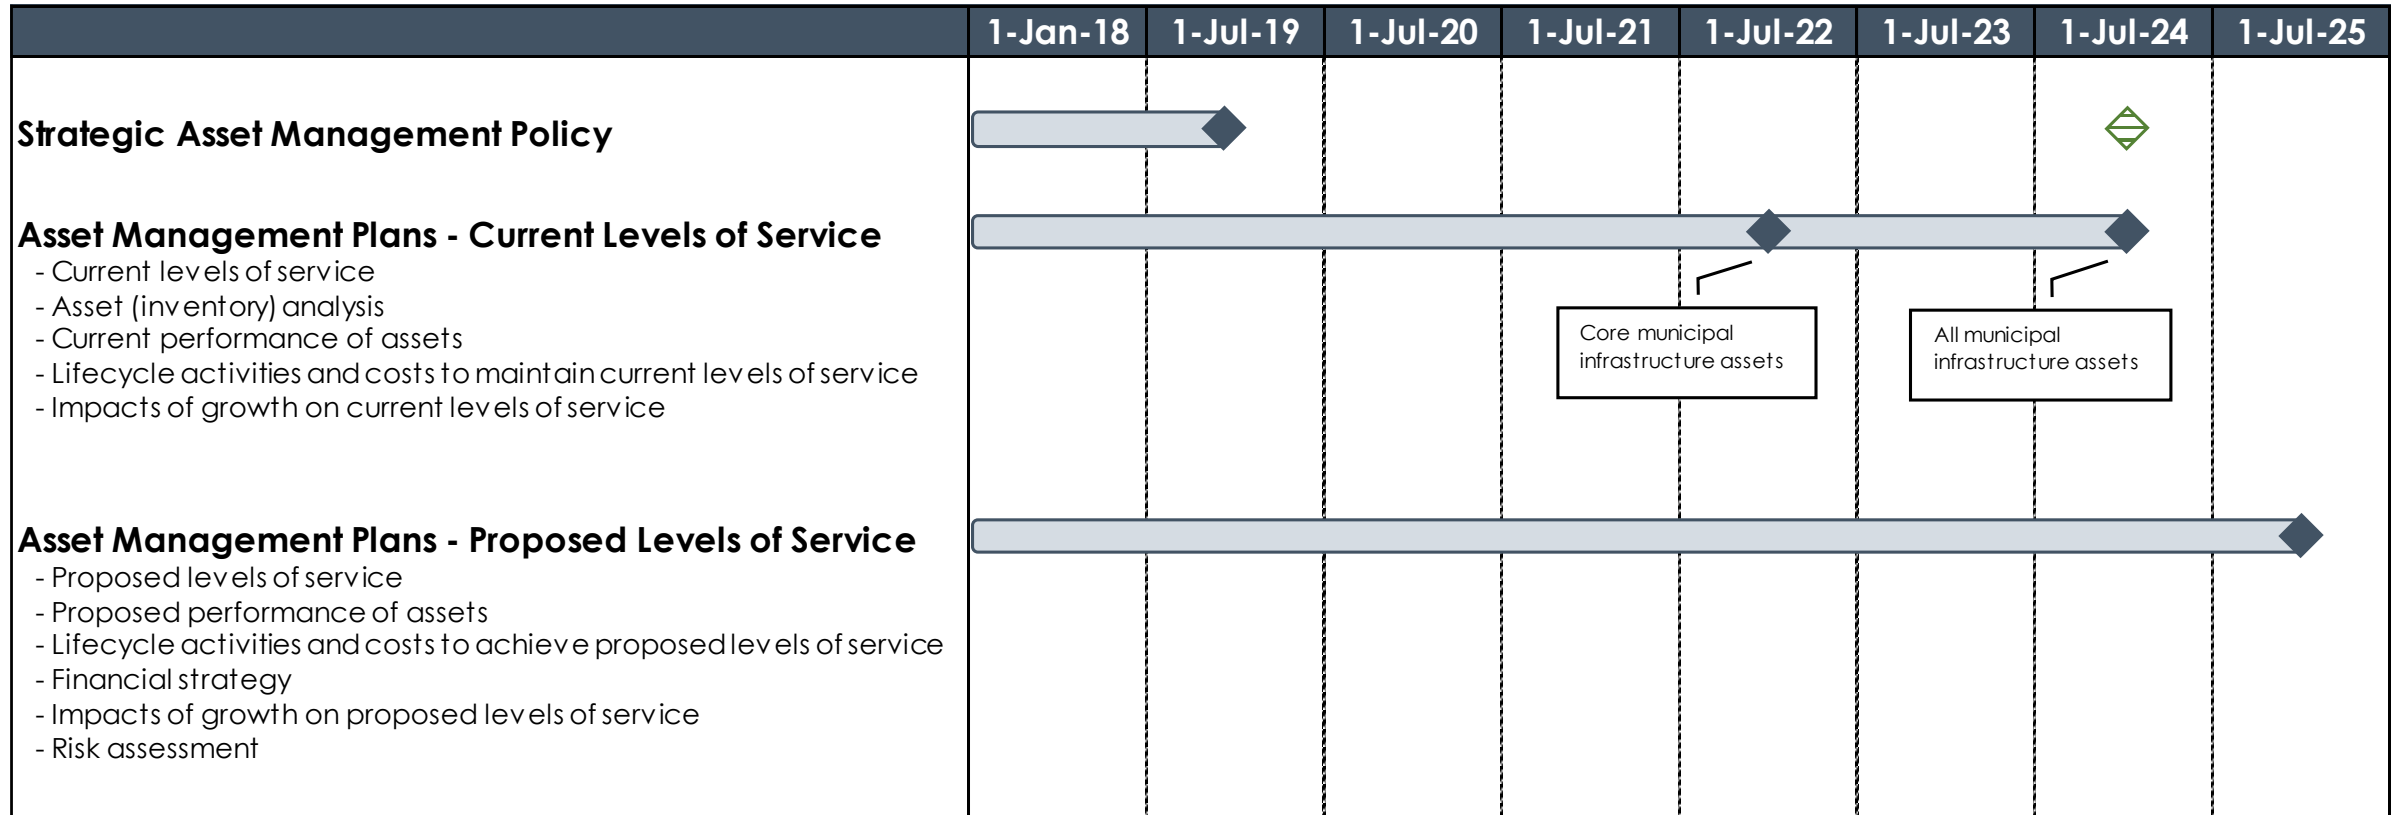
| | 1-Jan-18 | 1-Jul-19 | 1-Jul-20 | 1-Jul-21 | 1-Jul-22 | 1-Jul-23 | 1-Jul-24 | 1-Jul-25 |
|---|---|---|---|---|---|---|---|---|

Strategic Asset Management Policy

Asset Management Plans - Current Levels of Service
- Current levels of service
- Asset (inventory) analysis
- Current performance of assets
- Lifecycle activities and costs to maintain current levels of service
- Impacts of growth on current levels of service

Core municipal infrastructure assets

All municipal infrastructure assets

Asset Management Plans - Proposed Levels of Service
- Proposed levels of service
- Proposed performance of assets
- Lifecycle activities and costs to achieve proposed levels of service
- Financial strategy
- Impacts of growth on proposed levels of service
- Risk assessment